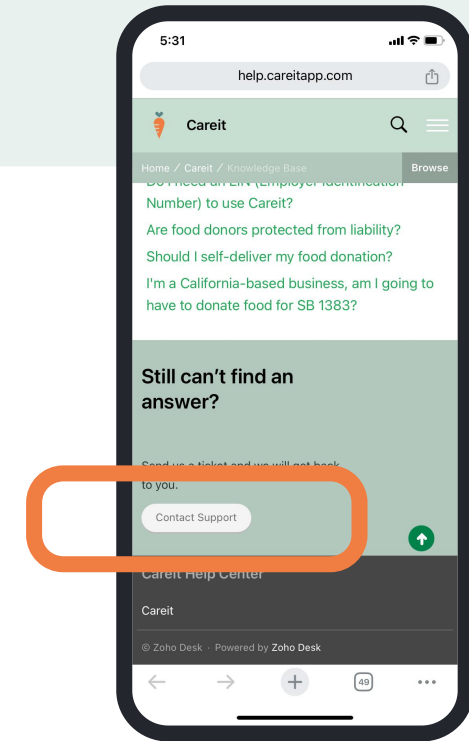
5:31

help.careitapp.com

Careit

Home / Careit / Knowledge Base

Browse

Do I need an EIN (Employer Identification Number) to use Careit?

Are food donors protected from liability?

Should I self-deliver my food donation?

I'm a California-based business, am I going to have to donate food for SB 1383?

Still can't find an answer?

Send us a ticket and we will get back to you.

Contact Support

Careit Help Center

Careit

© Zoho Desk · Powered by Zoho Desk

49